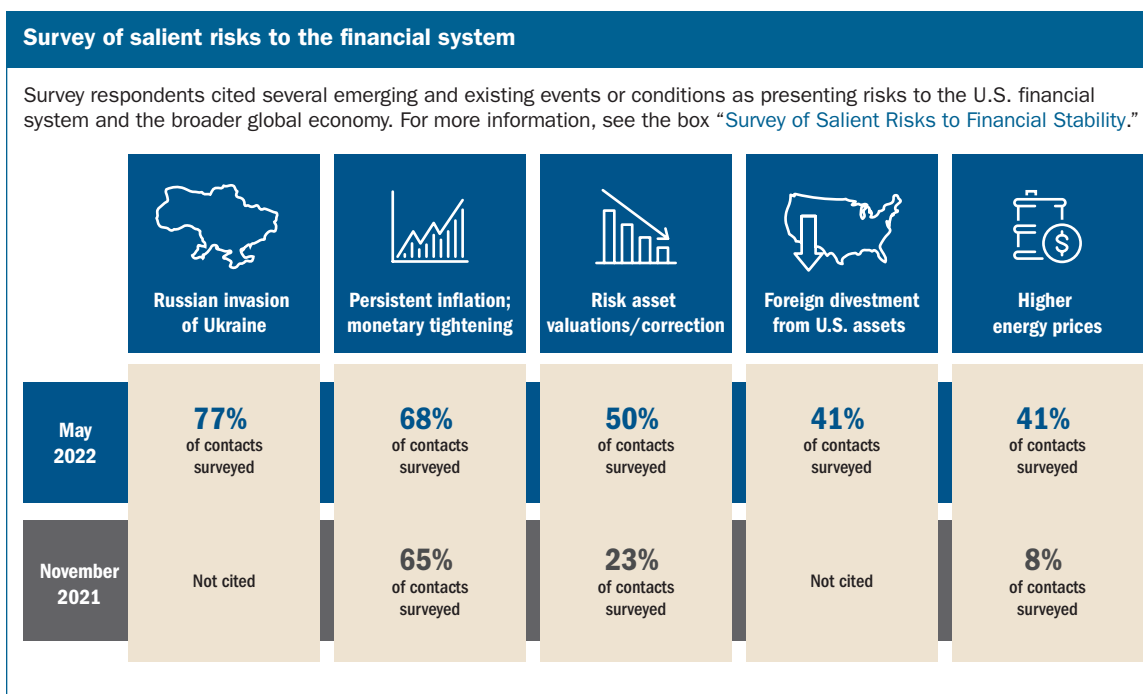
Survey of salient risks to the financial system

Survey respondents cited several emerging and existing events or conditions as presenting risks to the U.S. financial system and the broader global economy. For more information, see the box "Survey of Salient Risks to Financial Stability."

| | Russian invasion of Ukraine | Persistent inflation; monetary tightening | Risk asset valuations/correction | Foreign divestment from U.S. assets | Higher energy prices |
|---|---|---|---|---|---|
| May 2022 | 77% of contacts surveyed | 68% of contacts surveyed | 50% of contacts surveyed | 41% of contacts surveyed | 41% of contacts surveyed |
| November 2021 | Not cited | 65% of contacts surveyed | 23% of contacts surveyed | Not cited | 8% of contacts surveyed |